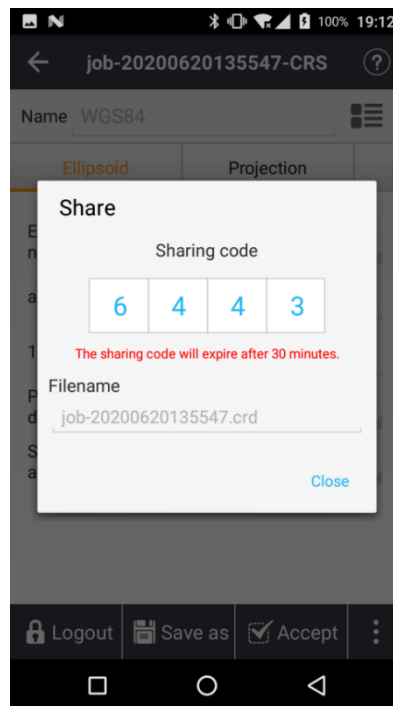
100% 19:12

job-20200620135547-CRS

?

Name WGS84

Ellipsoid

Projection

Share

Sharing code

| 6 | 4 | 4 | 3 |
|---|---|---|---|

The sharing code will expire after 30 minutes.

Filename

job-20200620135547.crd

Close

Logout

Save as

Accept